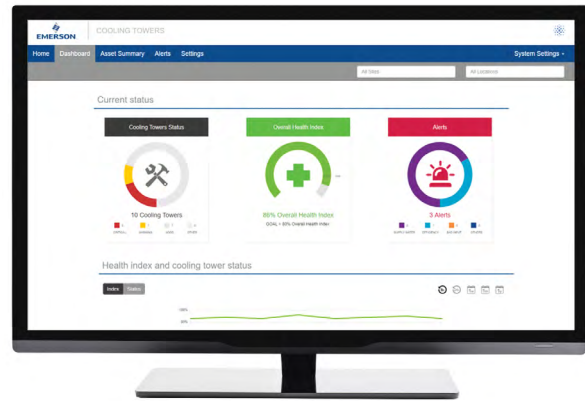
EMERSON COOLING TOWERS

Home Dashboard Asset Summary Alerts Settings System Settings

All Sites All Locations

Current status

Cooling Towers Status

10 Cooling Towers

Overall Health Index

89% Overall Health Index

GOAL = 80% Overall Health Index

Alerts

3 Alerts

Health index and cooling tower status

Index Status

100%

50%